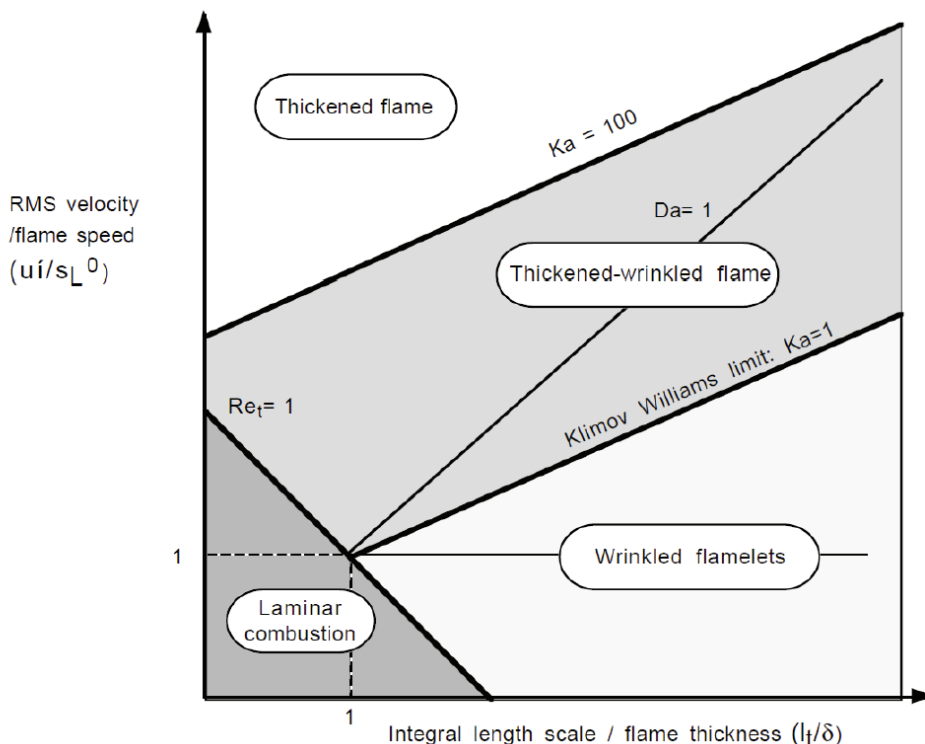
Thickened flame

Ka = 100

RMS velocity /flame speed $(u\acute{\imath}/s_L{}^0)$

Da= 1

Thickened-wrinkled flame

Klimov Williams limit: Ka=1

$Re_t$= 1

1

Wrinkled flamelets

Laminar combustion

1

Integral length scale / flame thickness $(l_t/\delta)$